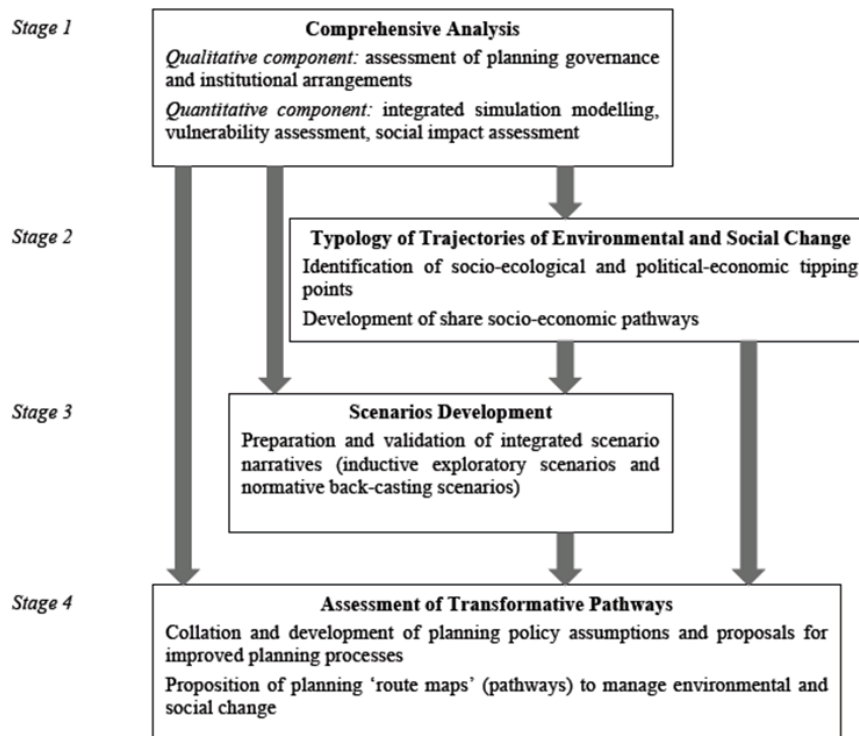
Stage 1

Comprehensive Analysis

Qualitative component: assessment of planning governance and institutional arrangements

Quantitative component: integrated simulation modelling, vulnerability assessment, social impact assessment

Stage 2

Typology of Trajectories of Environmental and Social Change

Identification of socio-ecological and political-economic tipping points

Development of share socio-economic pathways

Stage 3

Scenarios Development

Preparation and validation of integrated scenario narratives (inductive exploratory scenarios and normative back-casting scenarios)

Stage 4

Assessment of Transformative Pathways

Collation and development of planning policy assumptions and proposals for improved planning processes

Proposition of planning 'route maps' (pathways) to manage environmental and social change